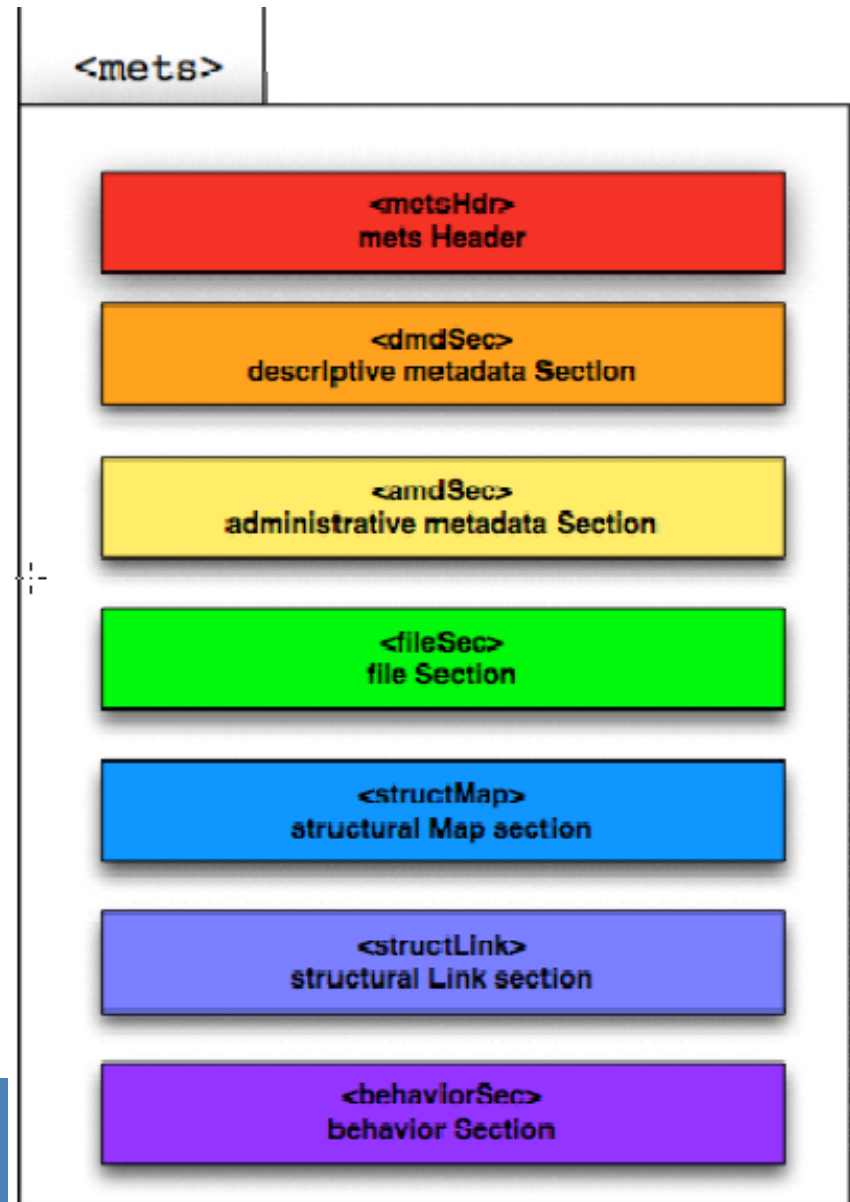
<mets>

<metsHdr>
mets Header

<dmdSec>
descriptive metadata Section

<amdSec>
administrative metadata Section

<fileSec>
file Section

<structMap>
structural Map section

<structLink>
structural Link section

<behaviorSec>
behavior Section